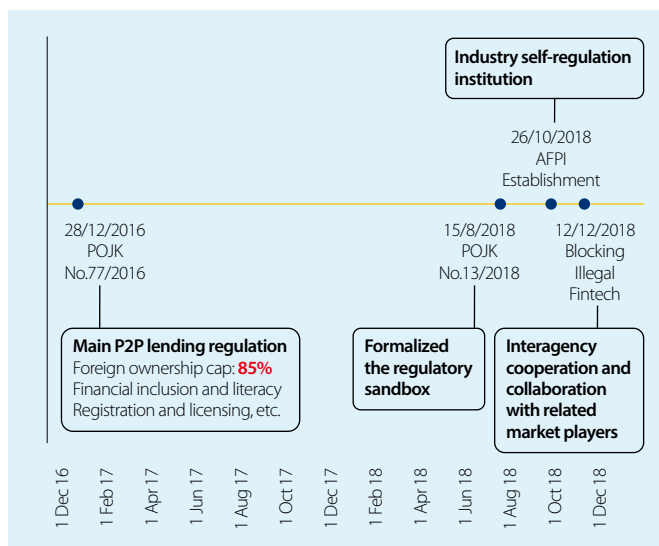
Industry self-regulation institution

26/10/2018
AFPI
Establishment

28/12/2016
POJK
No.77/2016

15/8/2018
POJK
No.13/2018

12/12/2018
Blocking
Illegal
Fintech

Main P2P lending regulation
Foreign ownership cap: 85%
Financial inclusion and literacy
Registration and licensing, etc.

Formalized the regulatory sandbox

Interagency cooperation and collaboration with related market players

1 Dec 16
1 Feb 17
1 Apr 17
1 Jun 17
1 Aug 17
1 Oct 17
1 Dec 17
1 Feb 18
1 Apr 18
1 Jun 18
1 Aug 18
1 Oct 18
1 Dec 18